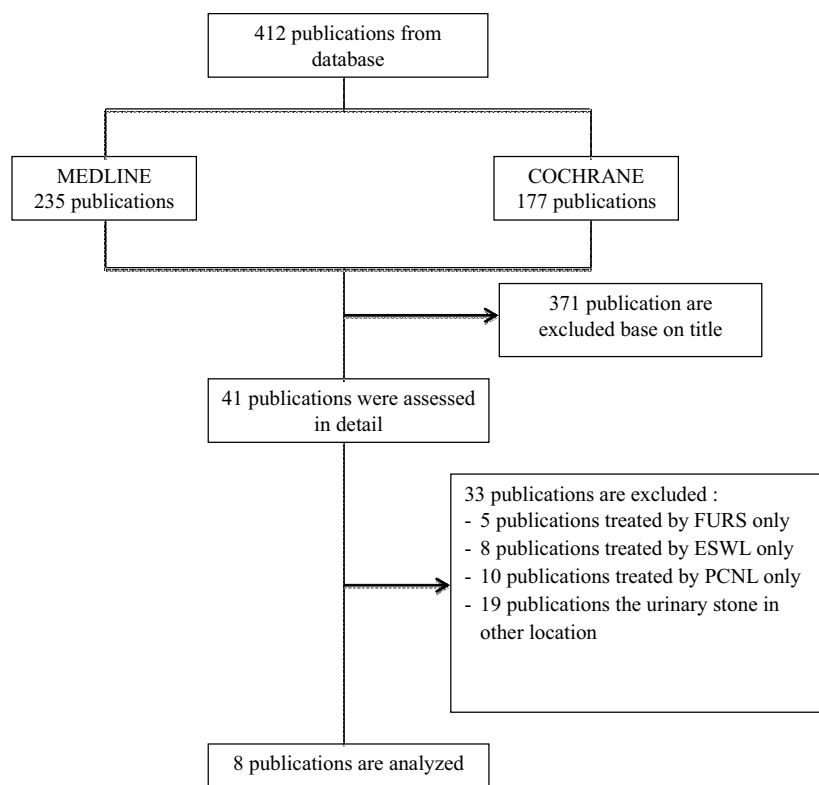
412 publications from database

MEDLINE
235 publications

COCHRANE
177 publications

371 publication are excluded base on title

41 publications were assessed in detail

33 publications are excluded :
- 5 publications treated by FURS only
- 8 publications treated by ESWL only
- 10 publications treated by PCNL only
- 19 publications the urinary stone in other location

8 publications are analyzed